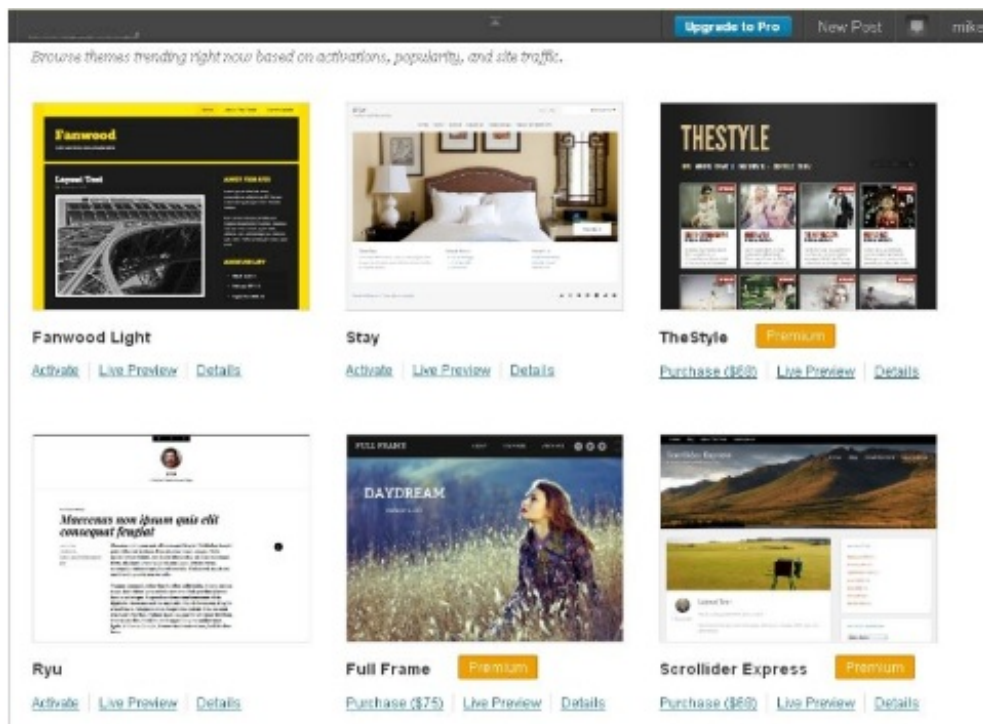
Upgrade to Pro New Post mike

Browse themes trending right now based on activations, popularity, and site traffic.

Fanwood

Layout Test

THESTYLE

Fanwood Light
Activate | Live Preview | Details

Stay
Activate | Live Preview | Details

TheStyle Premium
Purchase ($69) | Live Preview | Details

Maecenas non ipsum quis elit consequat feugiat

FULL FRAME

DAYDREAM

Ryu
Activate | Live Preview | Details

Full Frame Premium
Purchase ($75) | Live Preview | Details

Scrollider Express Premium
Purchase ($69) | Live Preview | Details